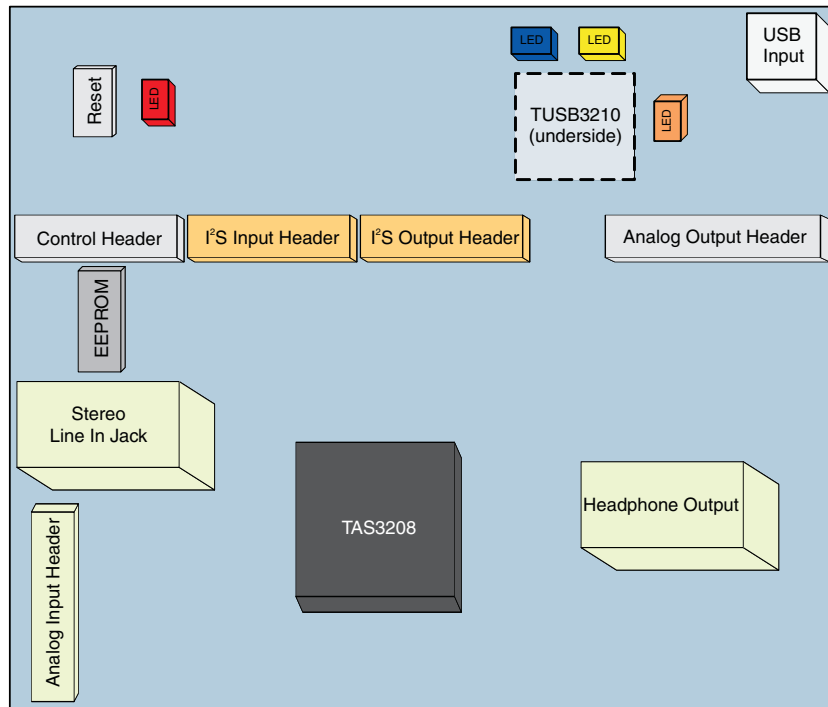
LED

LED

USB Input

Reset

LED

TUSB3210 (underside)

LED

Control Header

$I^2S$ Input Header

$I^2S$ Output Header

Analog Output Header

EEPROM

Stereo Line In Jack

TAS3208

Headphone Output

Analog Input Header